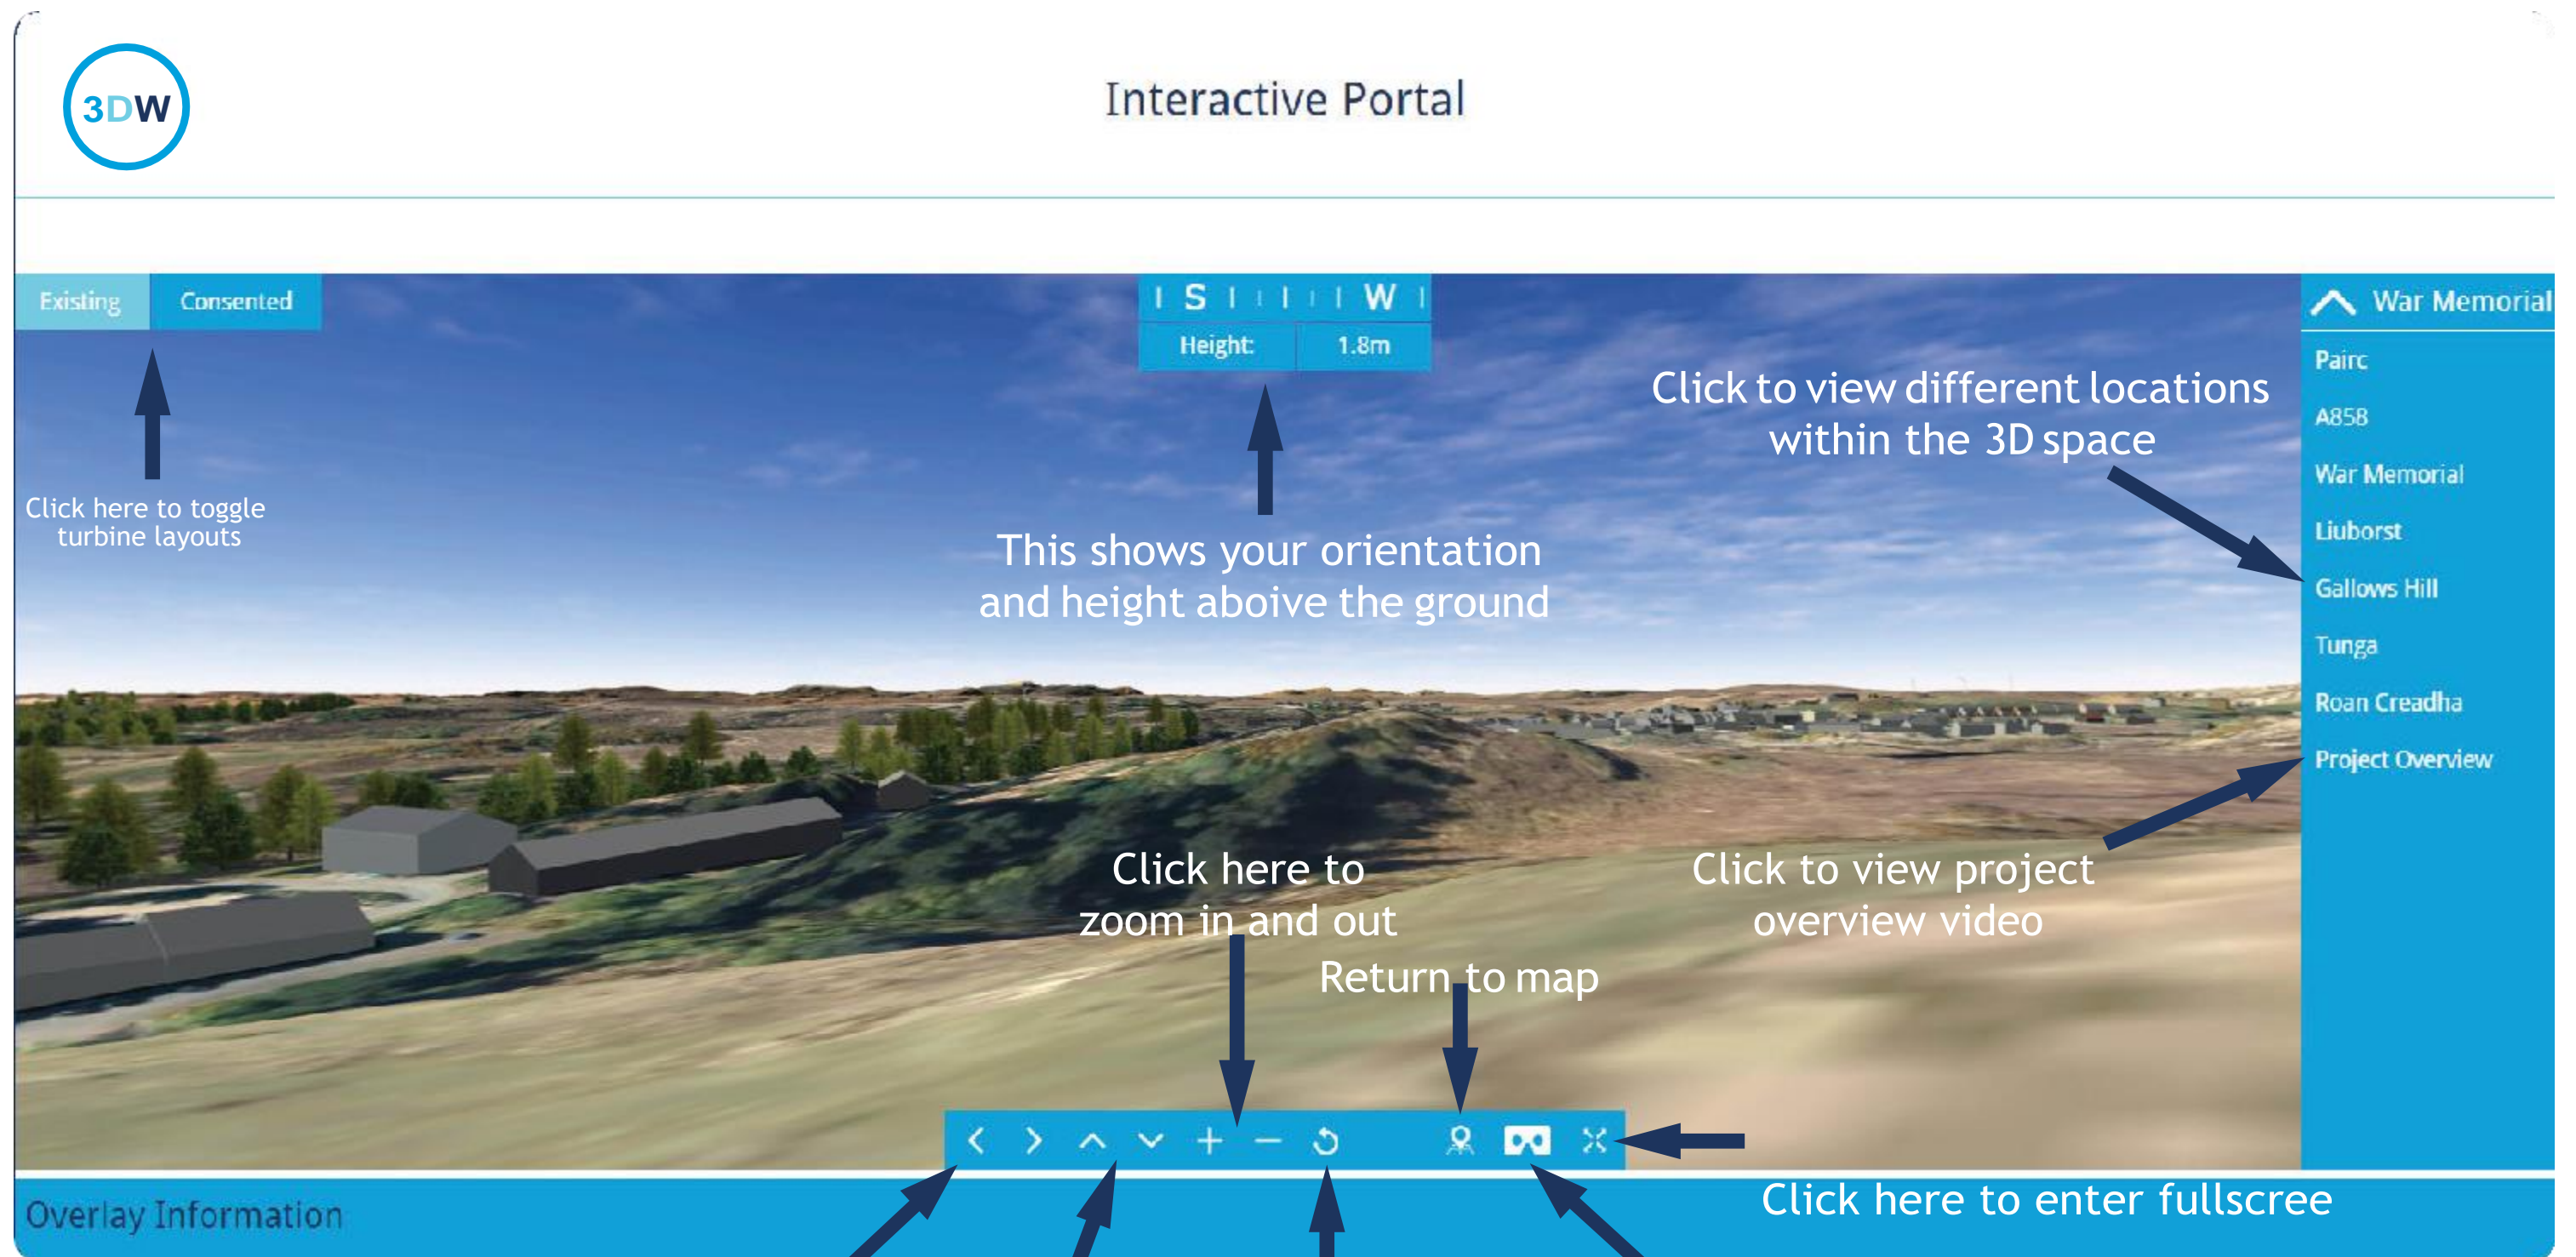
3DW

Interactive Portal

Existing Consented

S W

Height: 1.8m

War Memorial

Pairc

A858

War Memorial

Liuborst

Gallows Hill

Tunga

Roan Creadha

Project Overview

Click here to toggle turbine layouts

This shows your orientation and height above the ground

Click to view different locations within the 3D space

Click here to zoom in and out

Click to view project overview video

Return to map

Click here to enter fullscree

Overlay Information